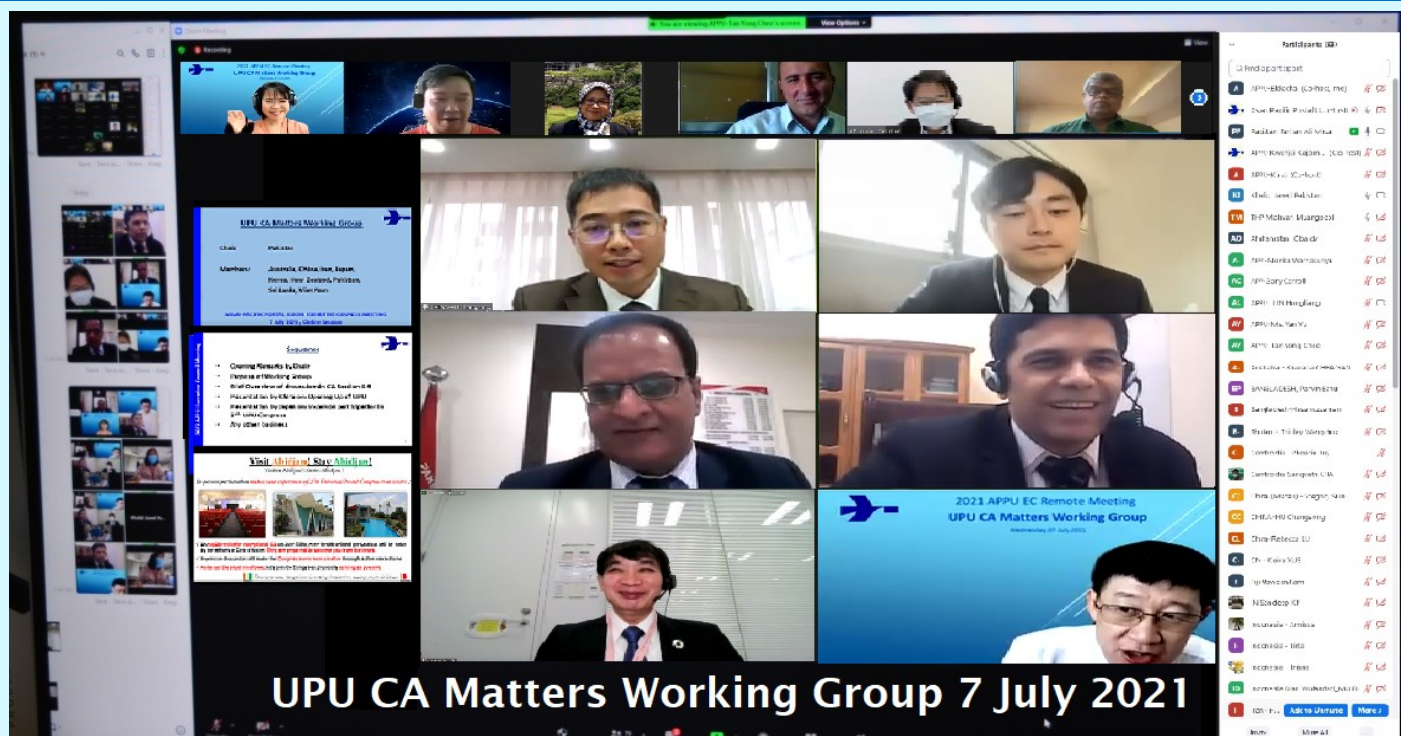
You are viewing APPU Tan Yong Chee's screen View Options

Zoom Meeting

Recording

View

2021 APPU EC Remote Meeting
UPU CA Matters Working Group

UPU CA Matters Working Group

Chair Pakistan

Members Australia, China, Iran, Japan, Korea, New Zealand, Pakistan, Sri Lanka, Viet Nam

Sequence

Opening Remarks by Chair
Remarks by Working Group
Brief Overview of proposals in CA Section 2.5
Presentation by Members
Presentation by Japan
Any other business

Visit Abidjan! Stay Abidjan!

2021 APPU EC Remote Meeting
UPU CA Matters Working Group
Wednesday, 07 July 2021

UPU CA Matters Working Group 7 July 2021

Participants

Find a participant

APPU-Elisiedha (Co-host, me)
Asian-Pacific Postal Union
Pakistan Tariq Ali Mirza
APPU Kwanjai Kajorn... (Co-host)
APPU-Kiran (Co-host)
Khalid Javed Pakistan
THP Mobwan Muangsook
Afghanistan Obaidir
APPU-Alanka Wanniarachchi
APPU-Gary Carroll
APPU-LIN Hongliang
APPU-Ms. Yan Yu
APPU-Tan Yong Chee
BANGLADESH, Pomin Barua
Bangladesh
Bhutan
Cambodia
Cambodia
China
CHINA-HU Chongwang
China-Rebecca LU
Ch - Kaiya XUE
Fiji
Indonesia - Ambika
Indonesia
Indonesia
Indonesia
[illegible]
Invite Mute All Ask to Unmute More